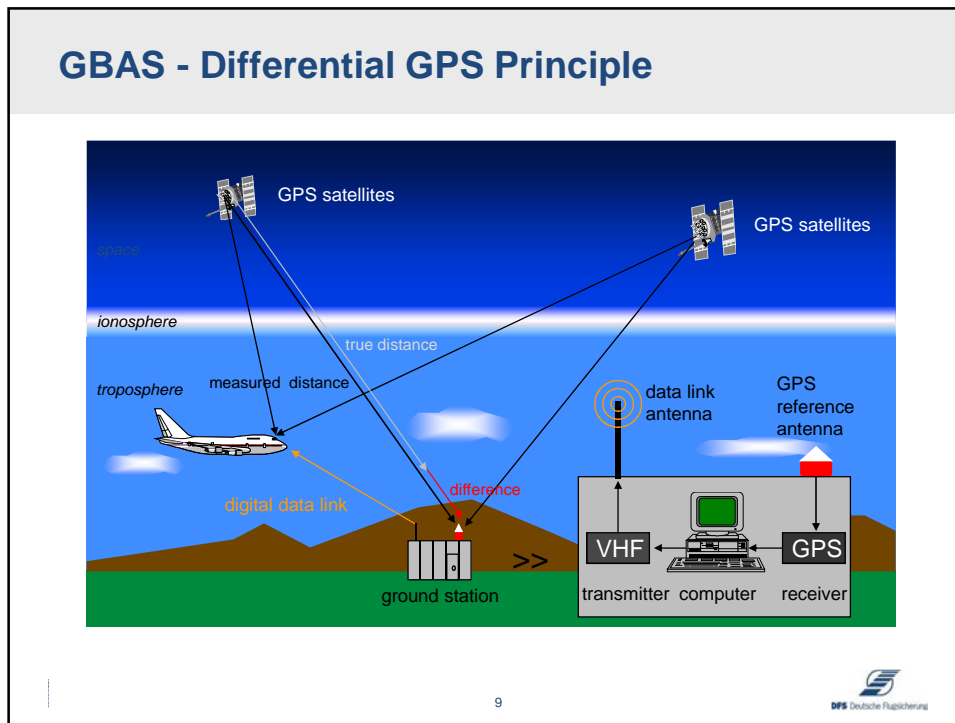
GBAS - Differential GPS Principle

GPS satellites

GPS satellites

space

ionosphere

true distance

troposphere

measured distance

data link antenna

GPS reference antenna

difference

digital data link

VHF

GPS

>>

ground station

transmitter computer receiver

9

DFS Deutsche Flugsicherung